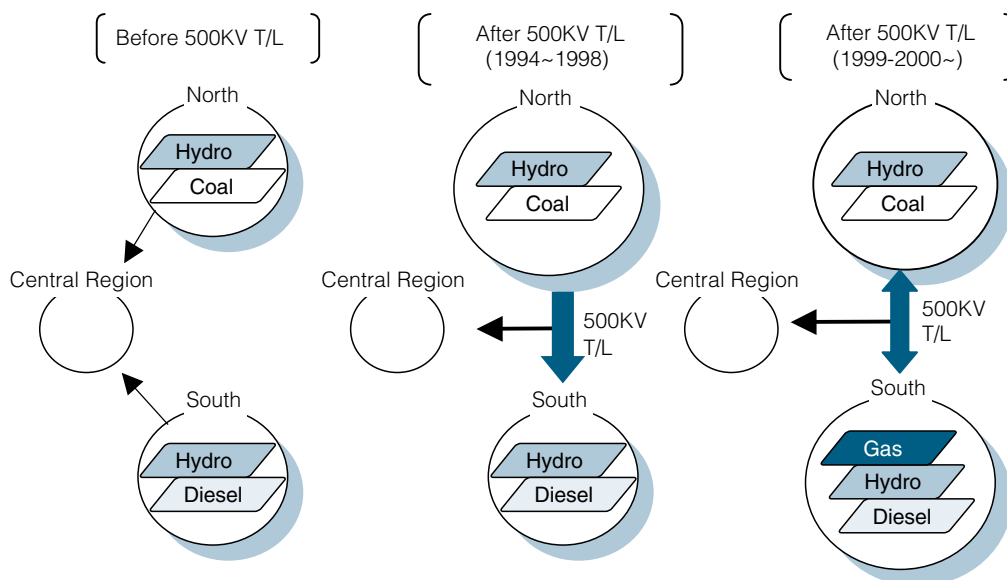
Before 500KV T/L

North

Hydro

Coal

Central Region

South

Hydro

Diesel

After 500KV T/L (1994~1998)

North

Hydro

Coal

Central Region

500KV T/L

South

Hydro

Diesel

After 500KV T/L (1999-2000~)

North

Hydro

Coal

Central Region

500KV T/L

South

Gas

Hydro

Diesel